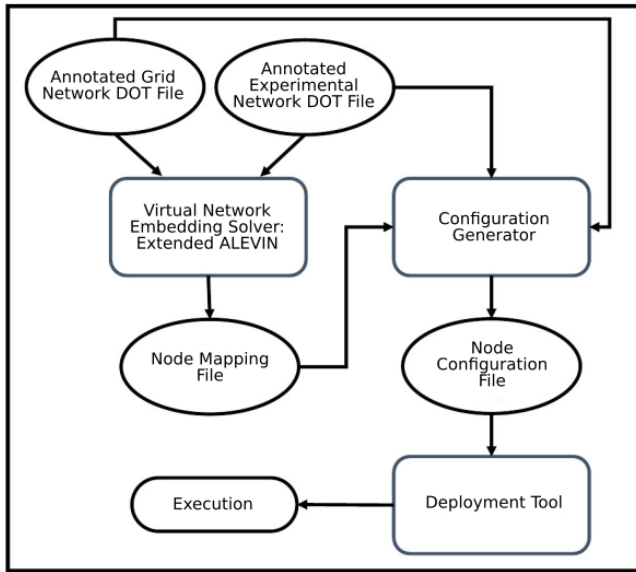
Annotated Grid Network DOT File

Annotated Experimental Network DOT File

Virtual Network Embedding Solver: Extended ALEVIN

Configuration Generator

Node Mapping File

Node Configuration File

Execution

Deployment Tool